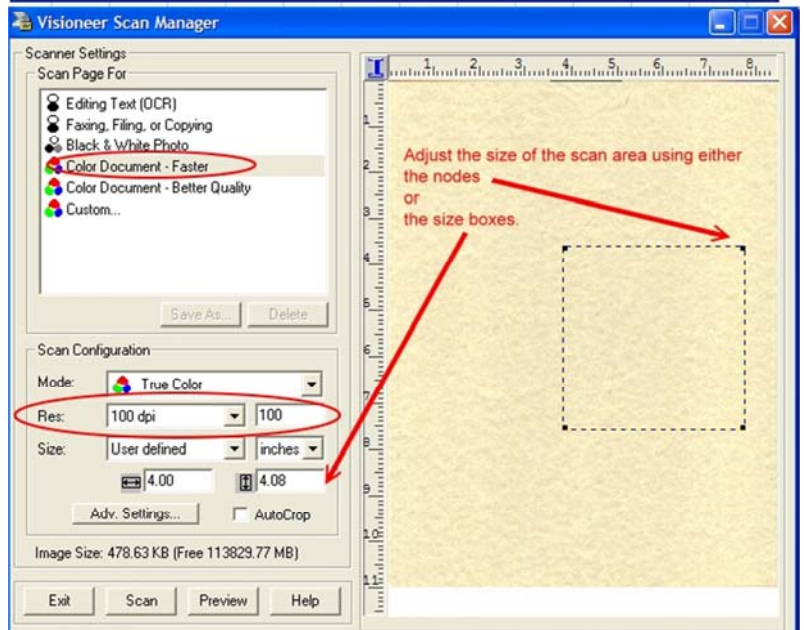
Visioneer Scan Manager

Scanner Settings

Scan Page For

Editing Text (OCR)
Faxing, Filing, or Copying
Black & White Photo
Color Document - Faster
Color Document - Better Quality
Custom...

Save As... Delete

Scan Configuration

Mode: True Color

Res: 100 dpi 100

Size: User defined inches

4.00 4.08

Adv. Settings... AutoCrop

Image Size: 478.63 KB (Free 113829.77 MB)

Exit Scan Preview Help

1 2 3 4 5 6 7 8

1 2 3 4 5 6 7 8 9 10 11

Adjust the size of the scan area using either the nodes
or
the size boxes.